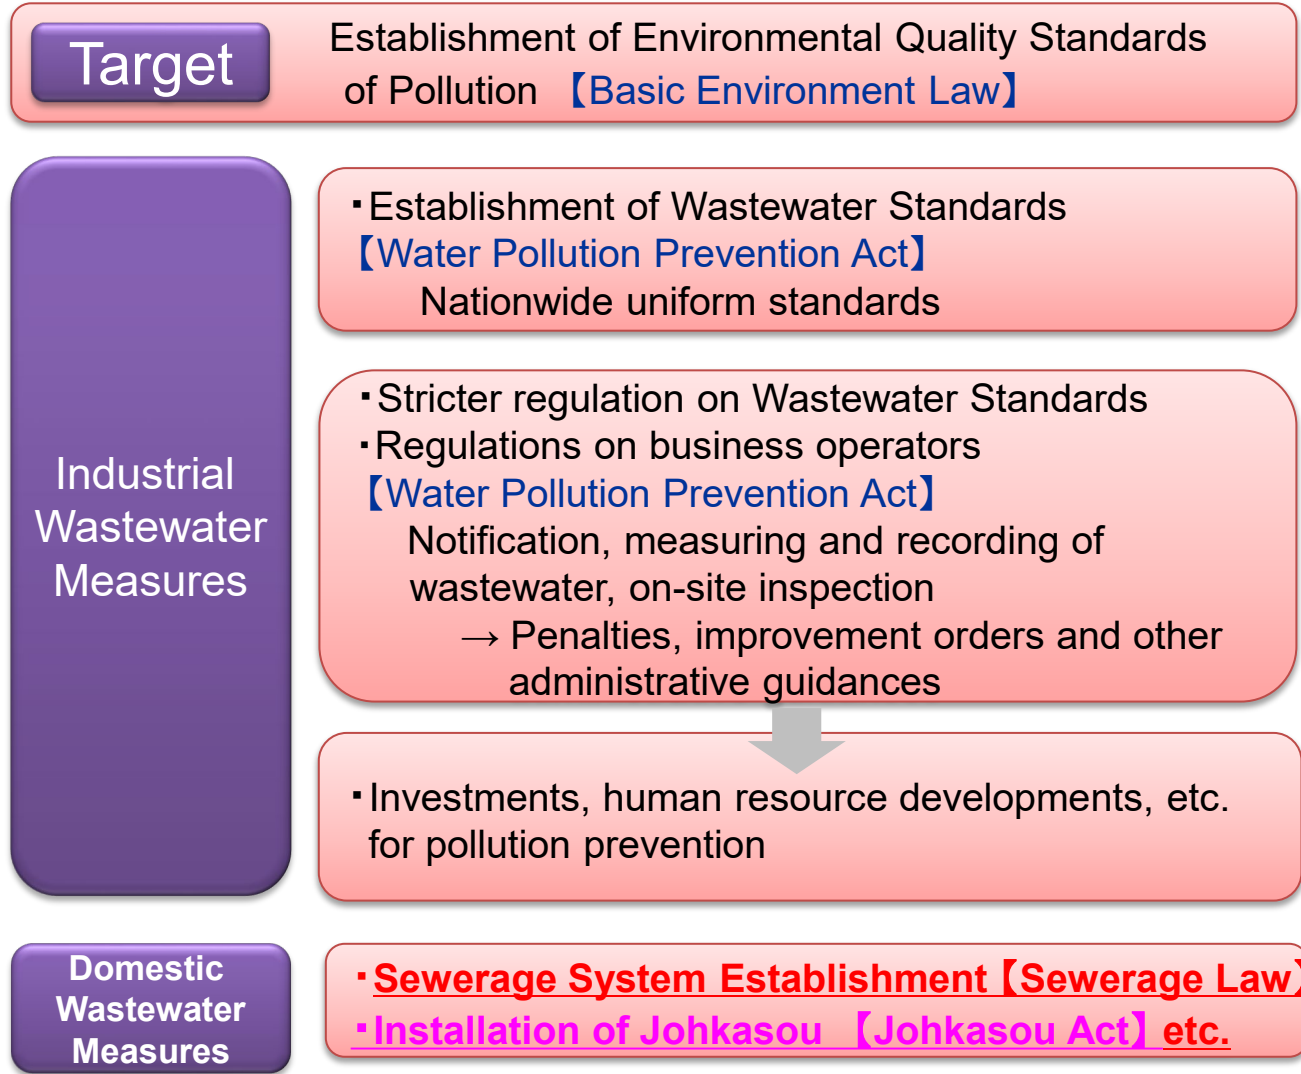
Target

Establishment of Environmental Quality Standards of Pollution 【Basic Environment Law】

Industrial Wastewater Measures

・Establishment of Wastewater Standards
【Water Pollution Prevention Act】
Nationwide uniform standards

・Stricter regulation on Wastewater Standards
・Regulations on business operators
【Water Pollution Prevention Act】
Notification, measuring and recording of wastewater, on-site inspection
→ Penalties, improvement orders and other administrative guidances

・Investments, human resource developments, etc. for pollution prevention

Domestic Wastewater Measures

・Sewerage System Establishment【Sewerage Law
・Installation of Johkasou 【Johkasou Act】etc.